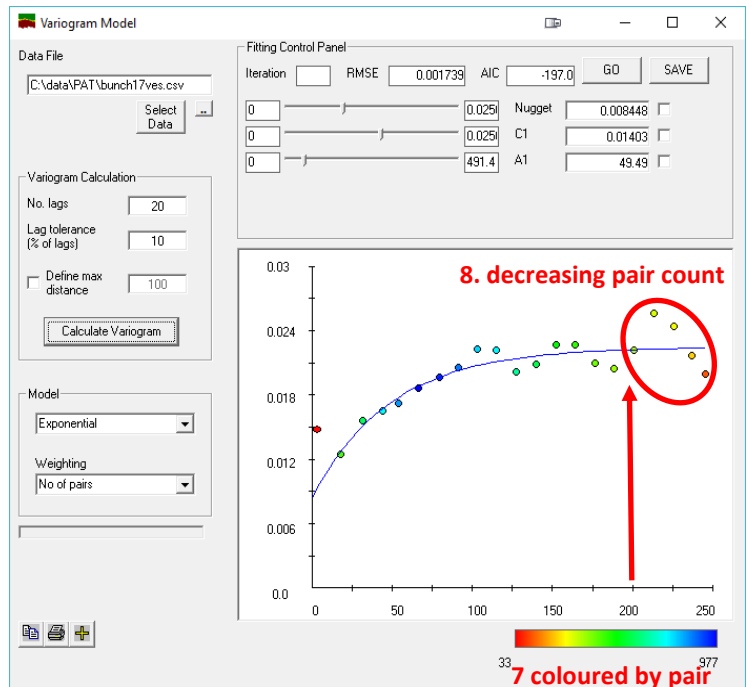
Variogram Model

Data File

C:\data\PAT\bunch17ves.csv

Select Data

..

Variogram Calculation

No. lags 20

Lag tolerance (% of lags) 10

Define max distance 100

Calculate Variogram

Model

Exponential

Weighting

No of pairs

Fitting Control Panel

Iteration

RMSE 0.001739

AIC -197.0

GO

SAVE

0 0.025l Nugget 0.008448

0 0.025l C1 0.01403

0 491.4 A1 49.49

8. decreasing pair count

0.03
0.024
0.018
0.012
0.006
0.0

0 50 100 150 200 250

33 977

7 coloured by pair